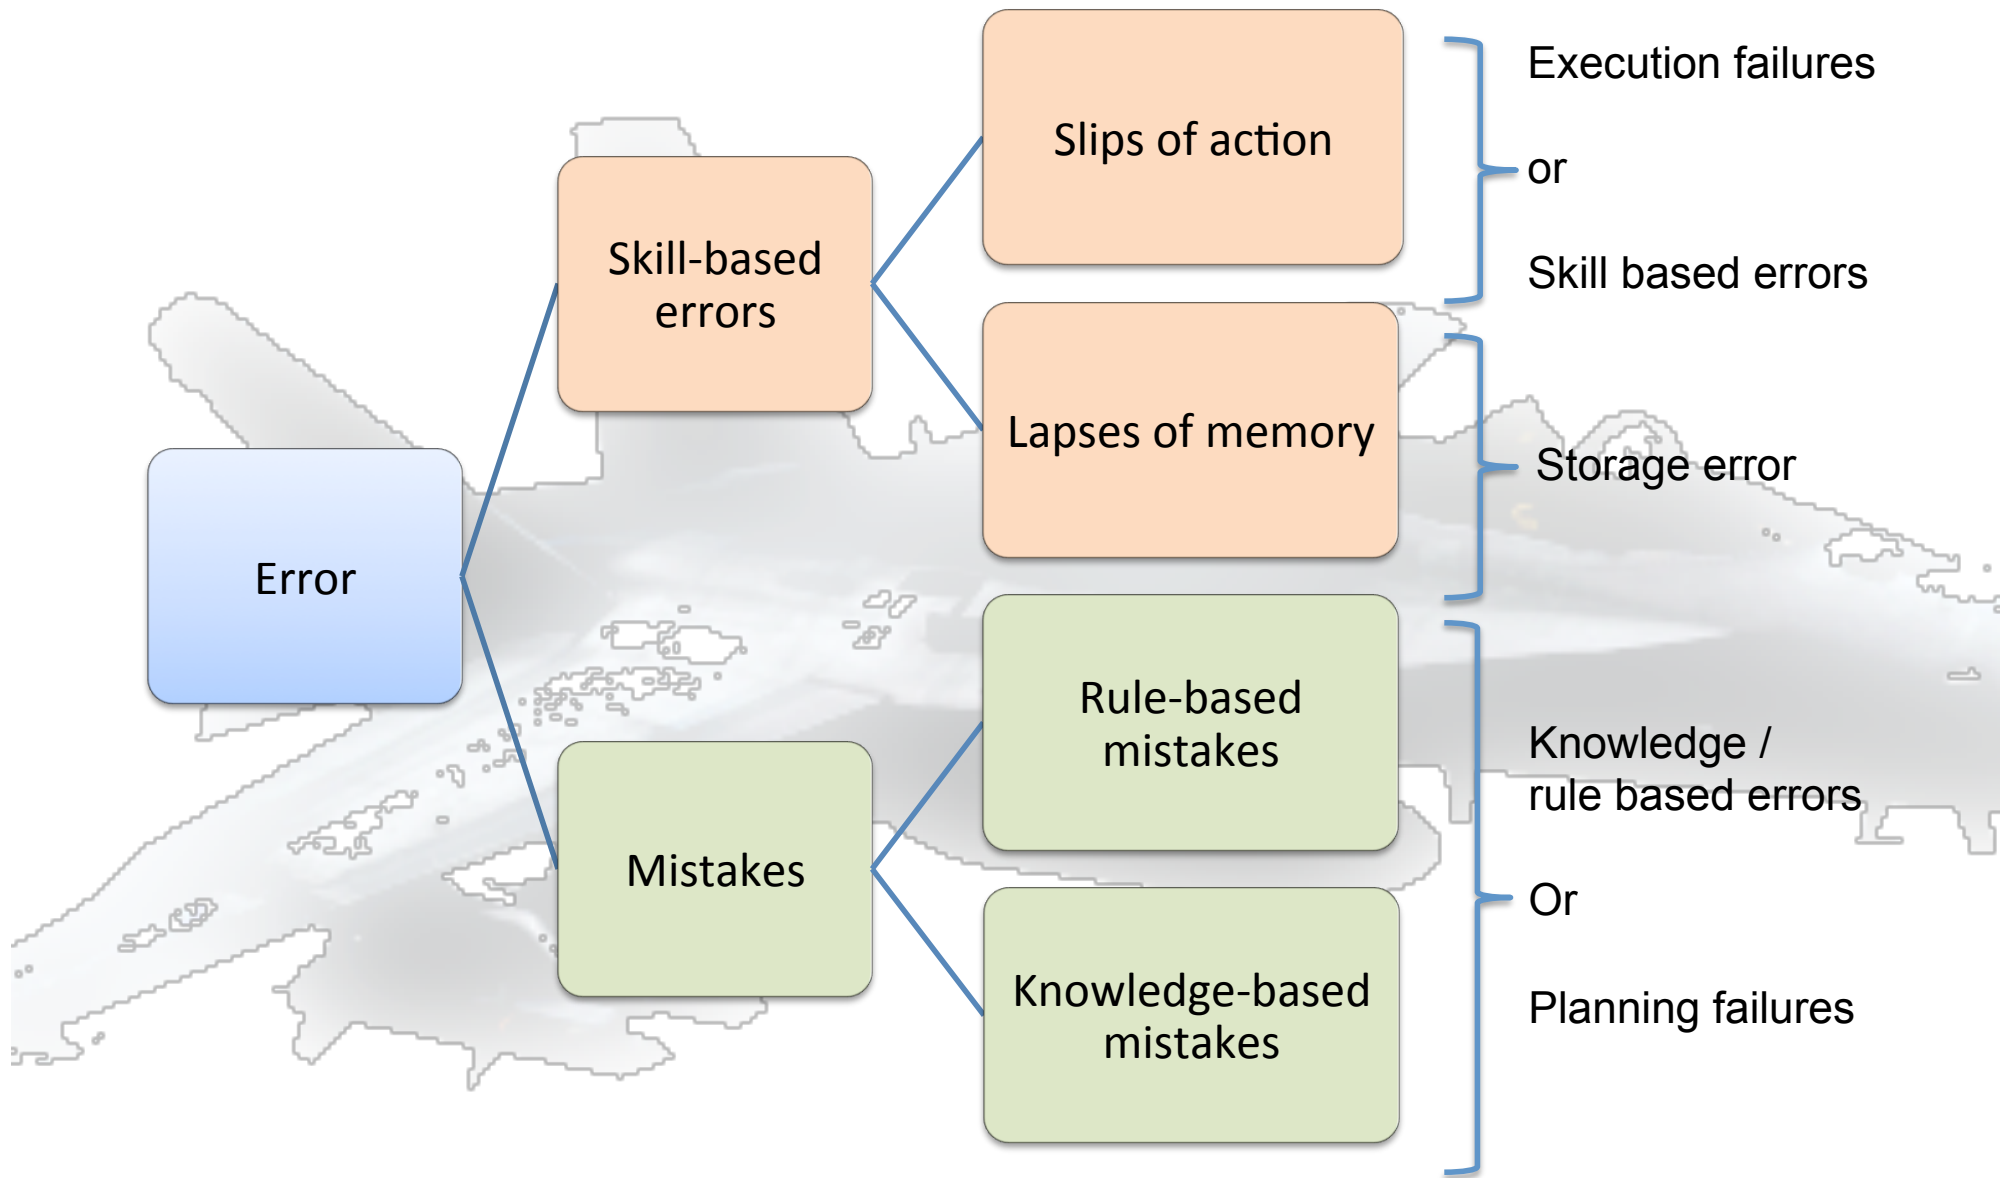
Error

Skill-based errors

Mistakes

Slips of action

Lapses of memory

Rule-based mistakes

Knowledge-based mistakes

Execution failures

or

Skill based errors

Storage error

Knowledge / rule based errors

Or

Planning failures